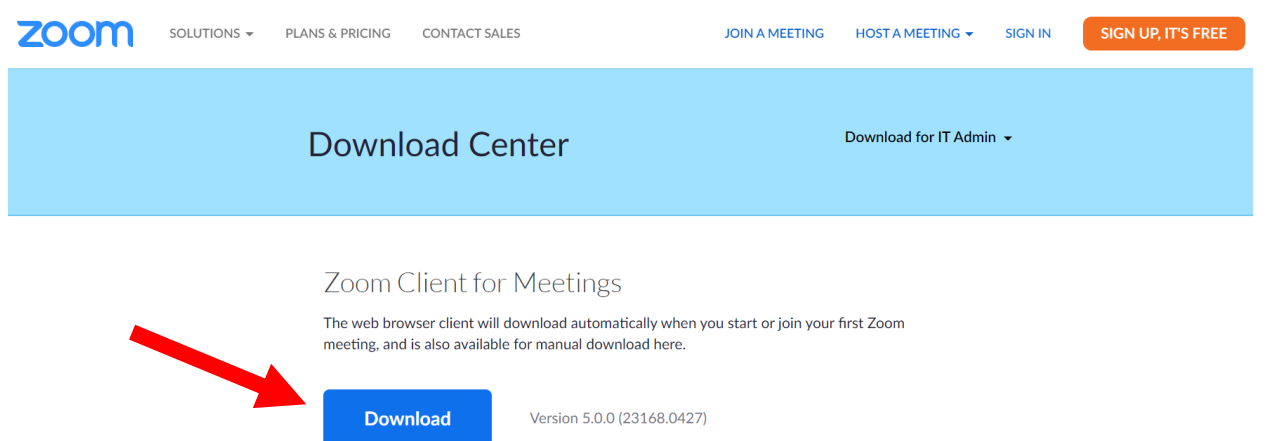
zoom SOLUTIONS PLANS & PRICING CONTACT SALES JOIN A MEETING HOST A MEETING SIGN IN SIGN UP, IT'S FREE

Download Center

Download for IT Admin

Zoom Client for Meetings

The web browser client will download automatically when you start or join your first Zoom meeting, and is also available for manual download here.

Download

Version 5.0.0 (23168.0427)